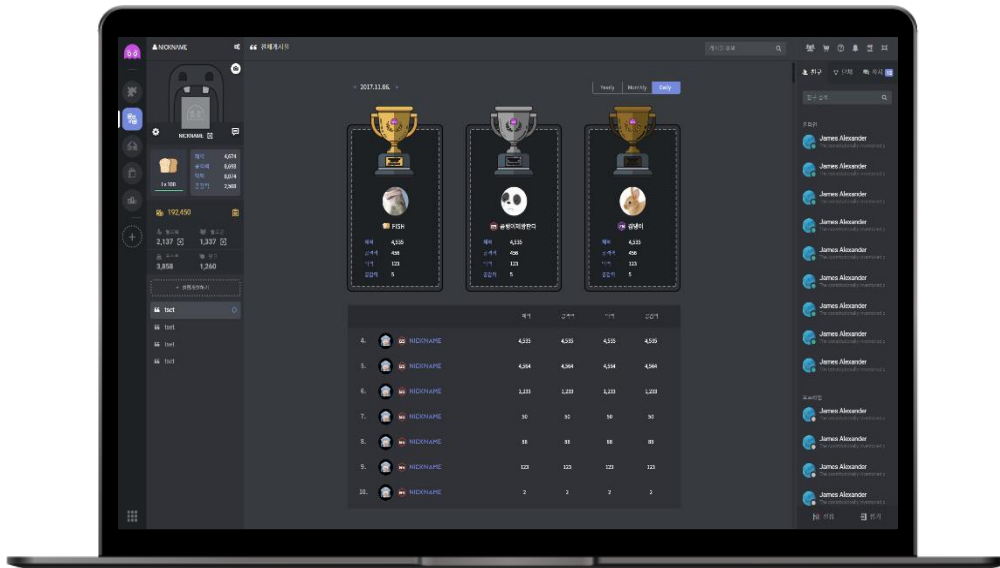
NICKNAME

NICKNAME

1 x 100

6,074
8,693
8,074
2,368

192,450

2,137
1,337
3,858
1,260

tset
tset
tset
tset

2017.11.06.

Yearly Monthly Daily

FISH

4,535
456
123
5

4,535
456
123
5

4,535
456
123
5

| | | | | | |
|---|---|---|---|---|---|
| 4. | NICKNAME | 4,535 | 4,535 | 4,535 | 4,535 |
| 5. | NICKNAME | 4,564 | 4,564 | 4,564 | 4,564 |
| 6. | NICKNAME | 1,233 | 1,233 | 1,233 | 1,233 |
| 7. | NICKNAME | 50 | 50 | 50 | 50 |
| 8. | NICKNAME | 88 | 88 | 88 | 88 |
| 9. | NICKNAME | 123 | 123 | 123 | 123 |
| 10. | NICKNAME | 2 | 2 | 2 | 2 |

James Alexander
James Alexander
James Alexander
James Alexander
James Alexander
James Alexander
James Alexander
James Alexander
James Alexander
James Alexander
James Alexander
James Alexander
James Alexander